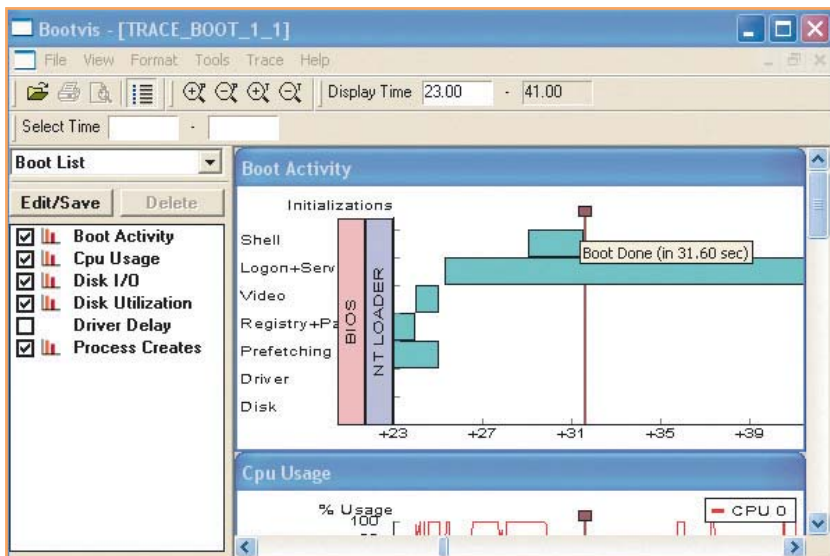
Bootvis - [TRACE_BOOT_1_1]

File View Format Tools Trace Help

Display Time 23.00 - 41.00

Select Time -

Boot List

Edit/Save Delete

☑ Boot Activity
☑ Cpu Usage
☑ Disk I/O
☑ Disk Utilization
☐ Driver Delay
☑ Process Creates

Boot Activity

Initializations
Shell
Logon+Serv
Video
Registry+Pa
Prefetching
Driver
Disk

BIOS
NT LOADER

Boot Done (in 31.60 sec)

+23 +27 +31 +35 +39

Cpu Usage

% Usage
100

CPU 0